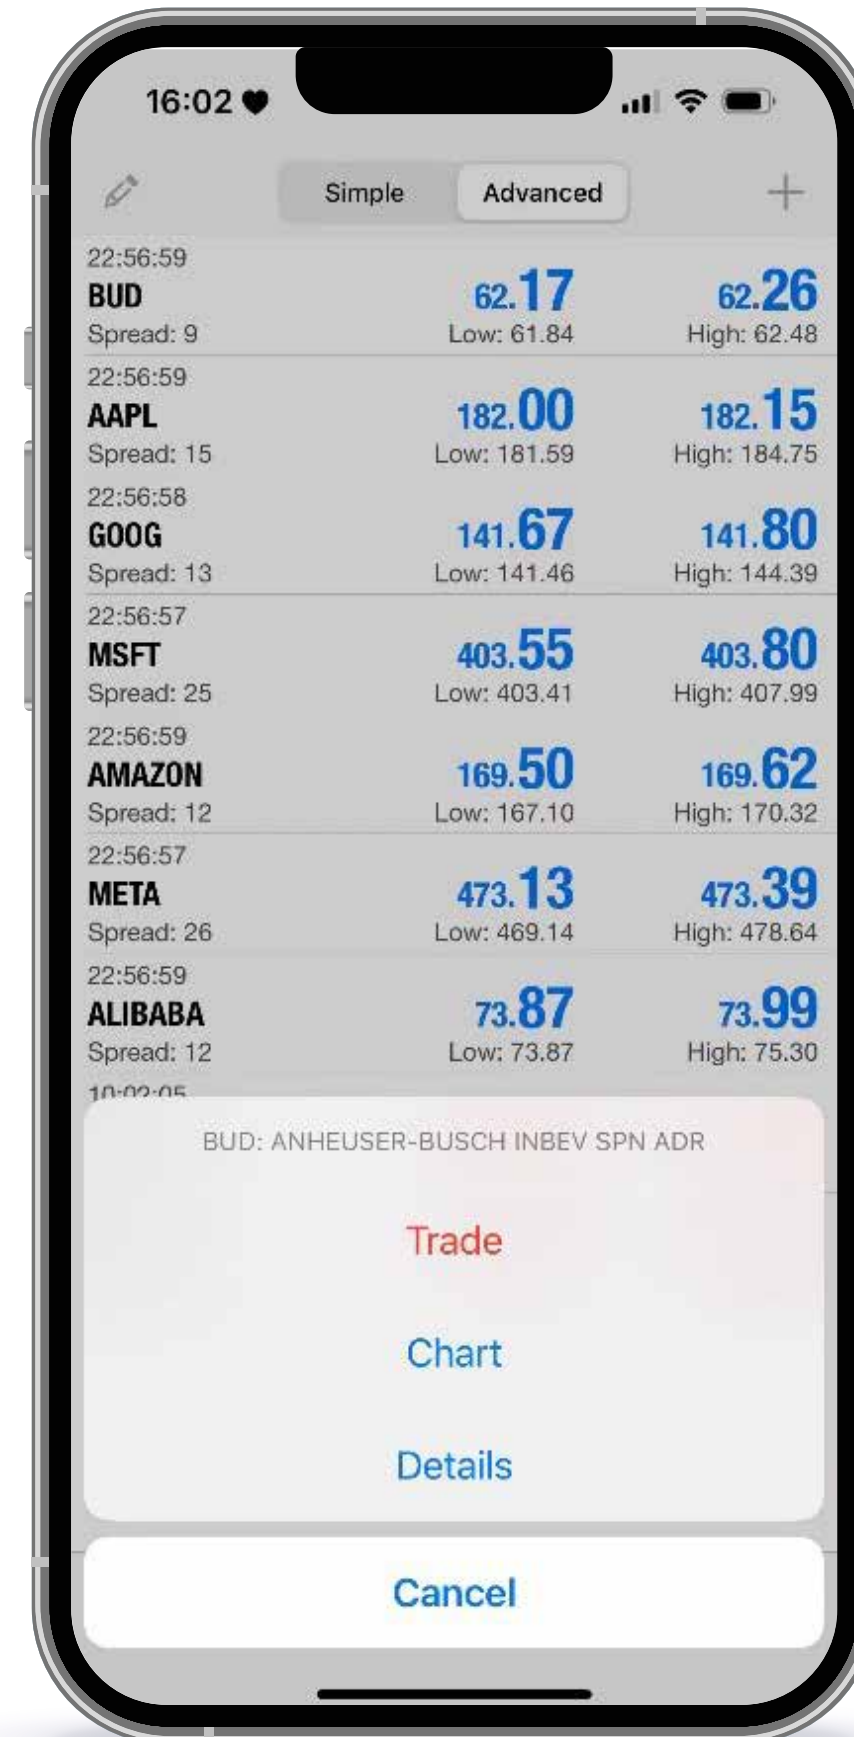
16:02

Simple Advanced

22:56:59
BUD
Spread: 9
62.17
Low: 61.84
62.26
High: 62.48

22:56:59
AAPL
Spread: 15
182.00
Low: 181.59
182.15
High: 184.75

22:56:58
GOOG
Spread: 13
141.67
Low: 141.46
141.80
High: 144.39

22:56:57
MSFT
Spread: 25
403.55
Low: 403.41
403.80
High: 407.99

22:56:59
AMAZON
Spread: 12
169.50
Low: 167.10
169.62
High: 170.32

22:56:57
META
Spread: 26
473.13
Low: 469.14
473.39
High: 478.64

22:56:59
ALIBABA
Spread: 12
73.87
Low: 73.87
73.99
High: 75.30

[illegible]

BUD: ANHEUSER-BUSCH INBEV SPN ADR

Trade

Chart

Details

Cancel